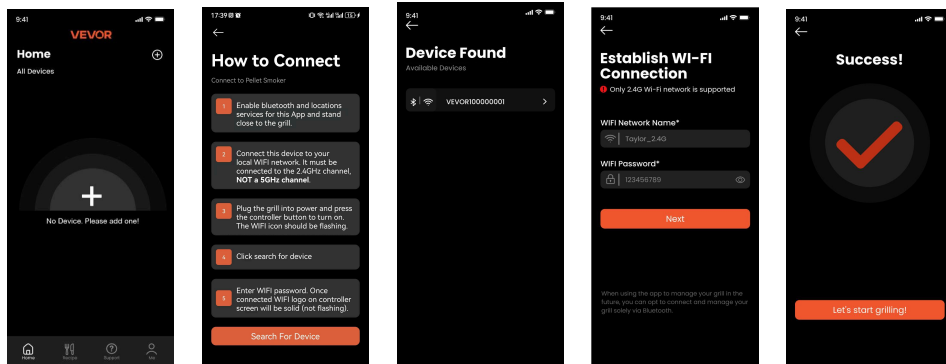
9:41

VEVOR

Home

All Devices

No Device. Please add one!

Home Recipe Support Me

17:39

How to Connect

Connect to Pellet Smoker

1 Enable bluetooth and locations services for this App and stand close to the grill.

2 Connect this device to your local WIFI network. It must be connected to the 2.4GHz channel, NOT a 5GHz channel.

3 Plug the grill into power and press the controller button to turn on. The WIFI icon should be flashing.

4 Click search for device

5 Enter WIFI password. Once connected WIFI logo on controller screen will be solid (not flashing).

Search For Device

9:41

Device Found

Available Devices

VEVOR100000001

9:41

Establish WI-FI Connection

Only 2.4G Wi-Fi network is supported

WIFI Network Name*

Taylor_2.4G

WIFI Password*

123456789

Next

When using the app to manage your grill in the future, you can opt to connect and manage your grill solely via Bluetooth.

9:41

Success!

Let's start grilling!